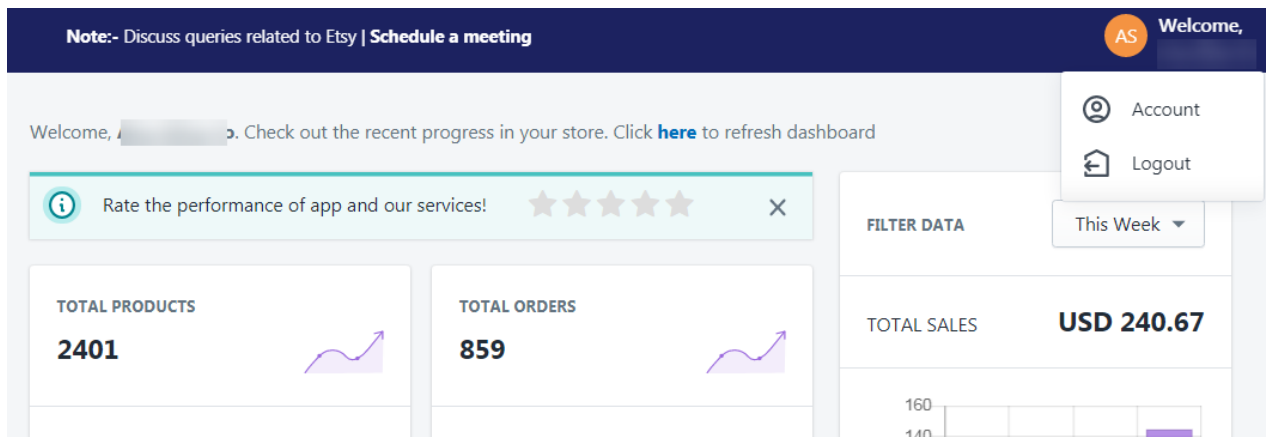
**Note:-** Discuss queries related to Etsy | **Schedule a meeting**

AS **Welcome,** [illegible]

Account

Logout

Welcome, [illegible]p. Check out the recent progress in your store. Click **here** to refresh dashboard

Rate the performance of app and our services!

×

FILTER DATA

This Week

TOTAL PRODUCTS

2401

TOTAL ORDERS

859

TOTAL SALES

USD 240.67

160

140